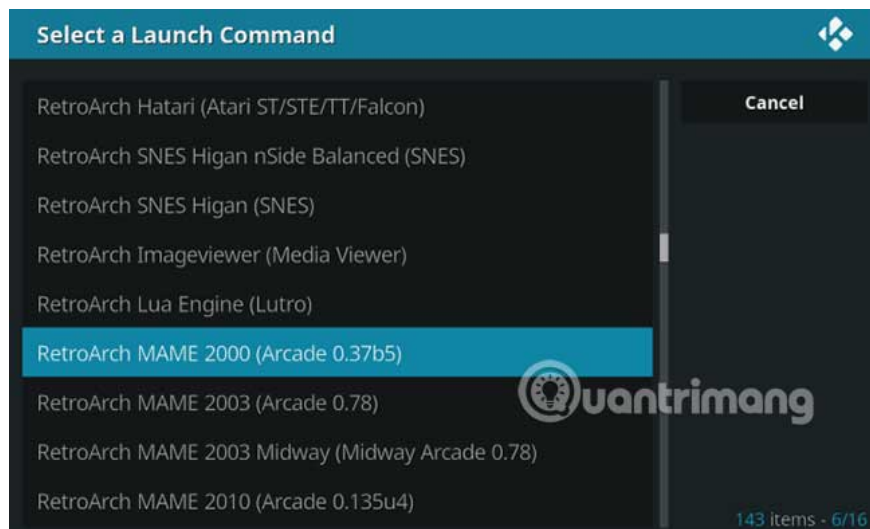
Select a Launch Command

RetroArch Hatari (Atari ST/STE/TT/Falcon)

RetroArch SNES Higan nSide Balanced (SNES)

RetroArch SNES Higan (SNES)

RetroArch Imageviewer (Media Viewer)

RetroArch Lua Engine (Lutro)

RetroArch MAME 2000 (Arcade 0.37b5)

RetroArch MAME 2003 (Arcade 0.78)

RetroArch MAME 2003 Midway (Midway Arcade 0.78)

RetroArch MAME 2010 (Arcade 0.135u4)

Cancel

uantrimang

143 items - 6/16